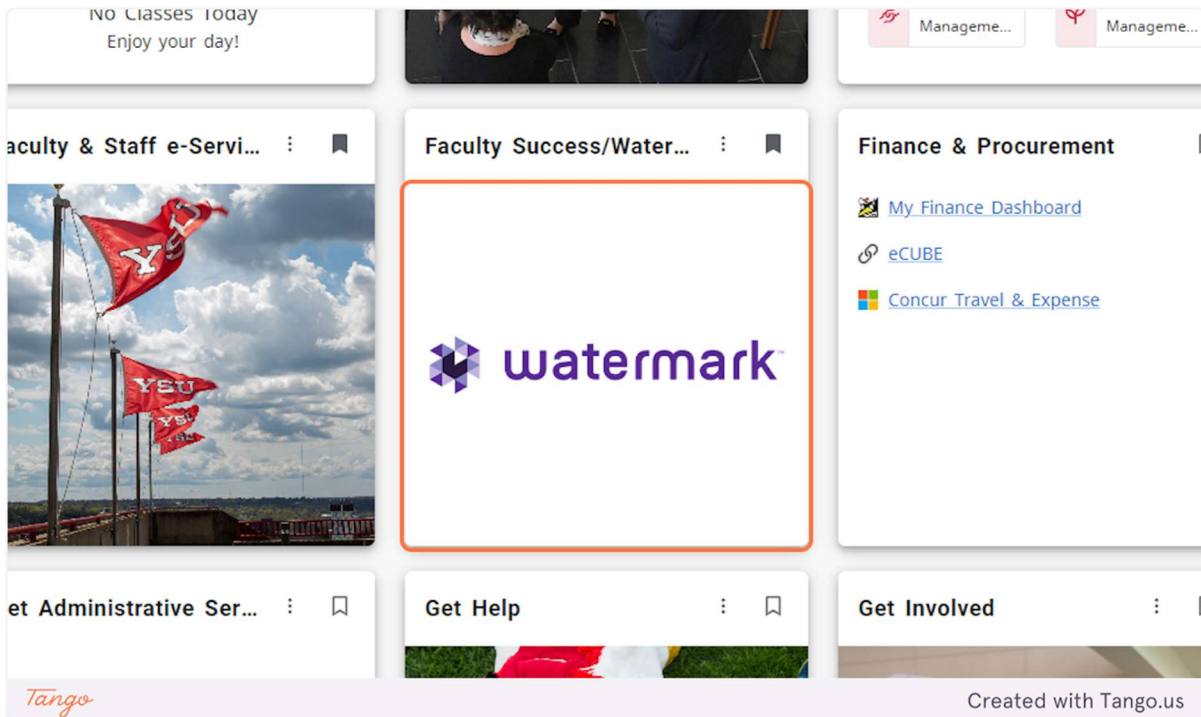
No Classes Today
Enjoy your day!

Manageme...

Manageme...

aculty & Staff e-Servi...

YSU

YSU

YSU

YSU

Faculty Success/Water...

watermark

Finance & Procurement

My Finance Dashboard

eCUBE

Concur Travel & Expense

et Administrative Ser...

Get Help

Get Involved

Tango

Created with Tango.us